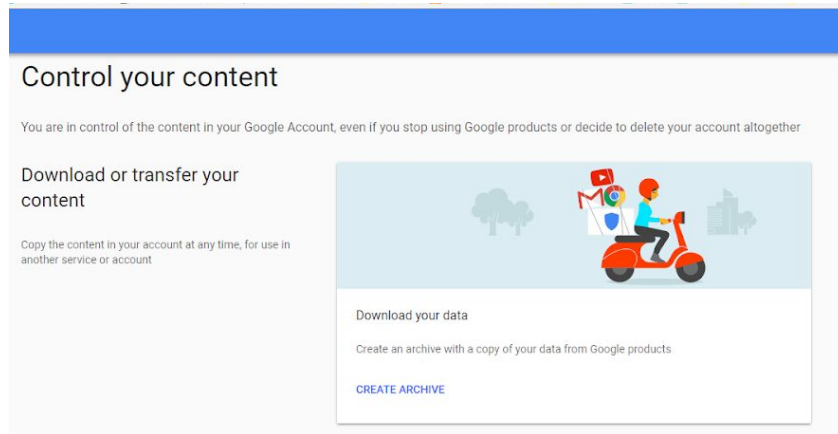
Control your content

You are in control of the content in your Google Account, even if you stop using Google products or decide to delete your account altogether

Download or transfer your content

Copy the content in your account at any time, for use in another service or account

Download your data

Create an archive with a copy of your data from Google products

CREATE ARCHIVE